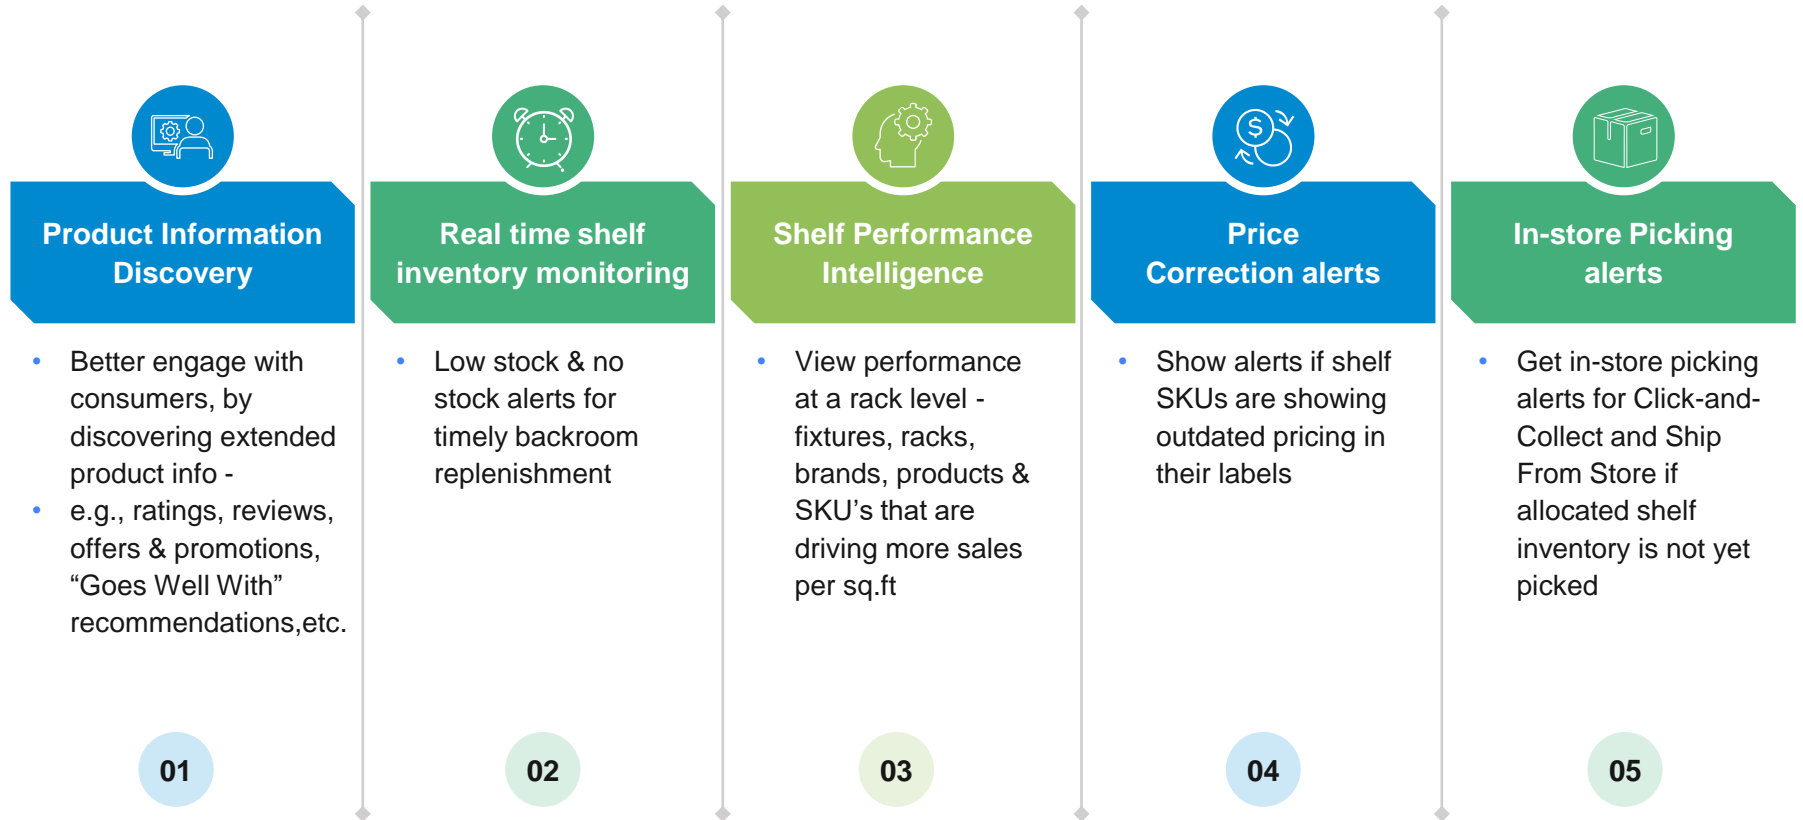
Product Information Discovery

- Better engage with consumers, by discovering extended product info -
- e.g., ratings, reviews, offers & promotions, “Goes Well With” recommendations,etc.

01

Real time shelf inventory monitoring

- Low stock & no stock alerts for timely backroom replenishment

02

Shelf Performance Intelligence

- View performance at a rack level - fixtures, racks, brands, products & SKU’s that are driving more sales per sq.ft

03

Price Correction alerts

- Show alerts if shelf SKUs are showing outdated pricing in their labels

04

In-store Picking alerts

- Get in-store picking alerts for Click-and-Collect and Ship From Store if allocated shelf inventory is not yet picked

05